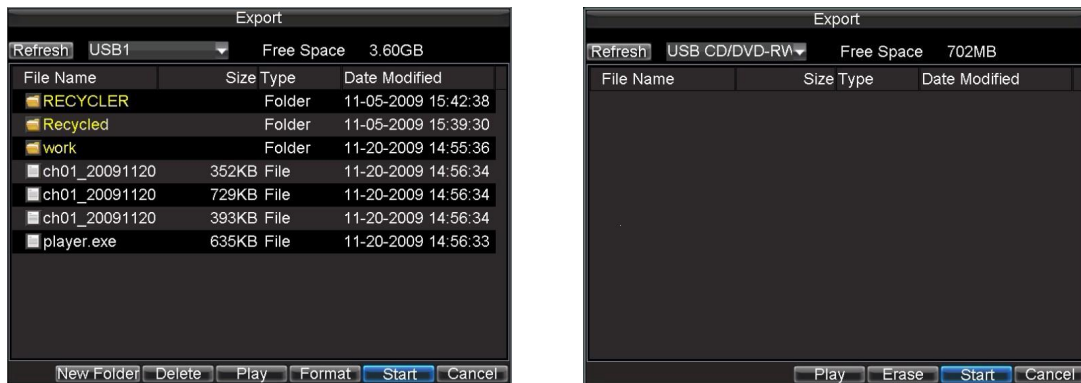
Export

Refresh USB1 Free Space 3.60GB

| File Name | Size | Type | Date Modified |
|---|---|---|---|
| RECYCLER | | Folder | 11-05-2009 15:42:38 |
| Recycled | | Folder | 11-05-2009 15:39:30 |
| work | | Folder | 11-20-2009 14:55:36 |
| ch01_20091120 | 352KB | File | 11-20-2009 14:56:34 |
| ch01_20091120 | 729KB | File | 11-20-2009 14:56:34 |
| ch01_20091120 | 393KB | File | 11-20-2009 14:56:34 |
| player.exe | 635KB | File | 11-20-2009 14:56:33 |

New Folder Delete Play Format Start Cancel

Export

Refresh USB CD/DVD-RW Free Space 702MB

| File Name | Size | Type | Date Modified |
|---|---|---|---|

Play Erase Start Cancel